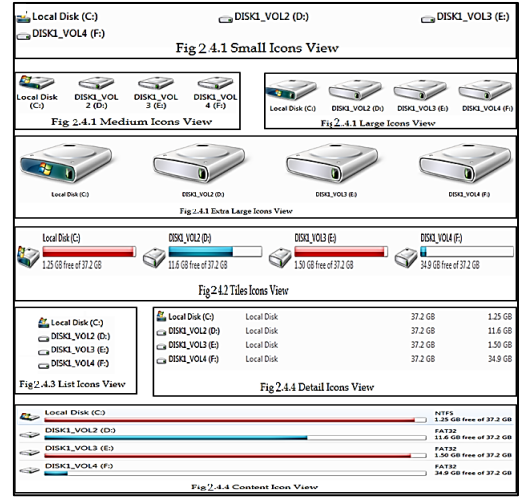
Local Disk (C:)
DISK1_VOL2 (D:)
DISK1_VOL3 (E:)
DISK1_VOL4 (F:)
Fig 2.4.1 Small Icons View

Local Disk (C:)
DISK1_VOL 2 (D:)
DISK1_VOL 3 (E:)
DISK1_VOL 4 (F:)
Fig 2.4.1 Medium Icons View

Local Disk (C:)
DISK1_VOL2 (D:)
DISK1_VOL3 (E:)
DISK1_VOL4 (F:)
Fig 2.4.1 Large Icons View

Local Disk (C:)
DISK1_VOL2 (D:)
DISK1_VOL3 (E:)
DISK1_VOL4 (F:)
Fig 2.4.1 Extra Large Icons View

Local Disk (C:)
1.25 GB free of 37.2 GB
DISK1_VOL2 (D:)
11.6 GB free of 37.2 GB
DISK1_VOL3 (E:)
1.50 GB free of 37.2 GB
DISK1_VOL4 (F:)
34.9 GB free of 37.2 GB
Fig 2.4.2 Tiles Icons View

Local Disk (C:)
DISK1_VOL2 (D:)
DISK1_VOL3 (E:)
DISK1_VOL4 (F:)
Fig 2.4.3 List Icons View

| Local Disk (C:) | Local Disk | 37.2 GB | 1.25 GB |
|---|---|---|---|
| DISK1_VOL2 (D:) | Local Disk | 37.2 GB | 11.6 GB |
| DISK1_VOL3 (E:) | Local Disk | 37.2 GB | 1.50 GB |
| DISK1_VOL4 (F:) | Local Disk | 37.2 GB | 34.9 GB |

Fig 2.4.4 Detail Icons View

Local Disk (C:)
NTFS
1.25 GB free of 37.2 GB
DISK1_VOL2 (D:)
FAT32
11.6 GB free of 37.2 GB
DISK1_VOL3 (E:)
FAT32
1.50 GB free of 37.2 GB
DISK1_VOL4 (F:)
FAT32
34.9 GB free of 37.2 GB
Fig 2.4.4 Content Icon View